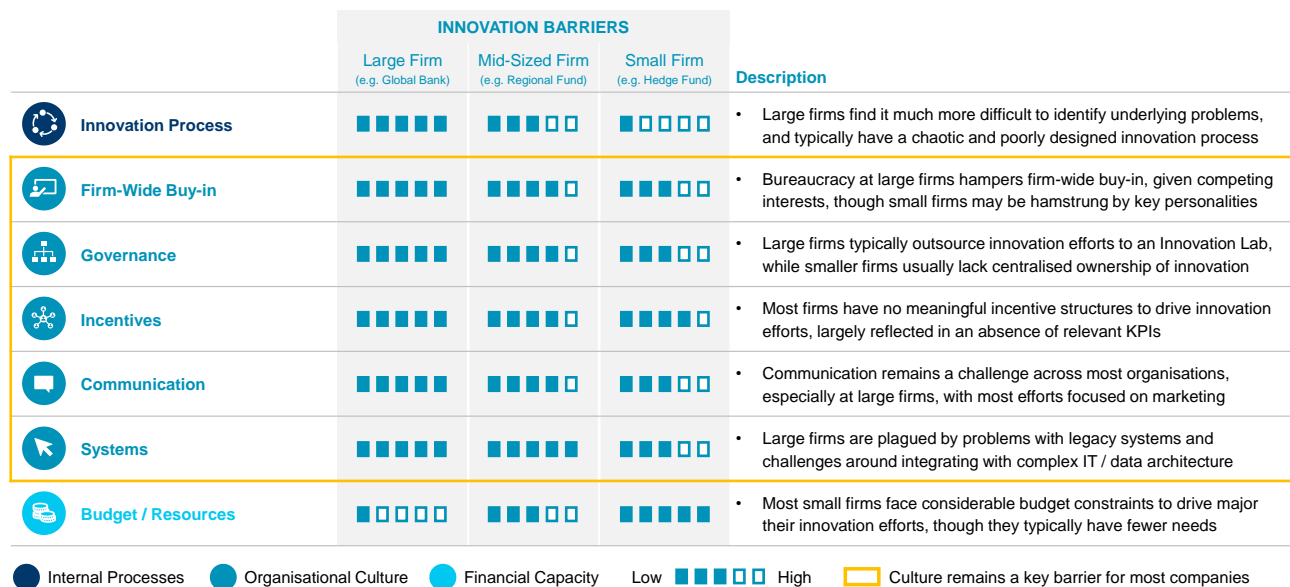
INNOVATION BARRIERS

| | Large Firm (e.g. Global Bank) | Mid-Sized Firm (e.g. Regional Fund) | Small Firm (e.g. Hedge Fund) | Description |
|---|---|---|---|---|
| Innovation Process | ■■■■■ | ■■■□□ | ■□□□□ | • Large firms find it much more difficult to identify underlying problems, and typically have a chaotic and poorly designed innovation process |
| Firm-Wide Buy-in | ■■■■■ | ■■■■□ | ■■■□□ | • Bureaucracy at large firms hampers firm-wide buy-in, given competing interests, though small firms may be hamstrung by key personalities |
| Governance | ■■■■■ | ■■■■□ | ■■■□□ | • Large firms typically outsource innovation efforts to an Innovation Lab, while smaller firms usually lack centralised ownership of innovation |
| Incentives | ■■■■■ | ■■■■□ | ■■■■□ | • Most firms have no meaningful incentive structures to drive innovation efforts, largely reflected in an absence of relevant KPIs |
| Communication | ■■■■■ | ■■■■□ | ■■■□□ | • Communication remains a challenge across most organisations, especially at large firms, with most efforts focused on marketing |
| Systems | ■■■■■ | ■■■■■ | ■■■□□ | • Large firms are plagued by problems with legacy systems and challenges around integrating with complex IT / data architecture |
| Budget / Resources | ■□□□□ | ■■■■□ | ■■■■■ | • Most small firms face considerable budget constraints to drive major their innovation efforts, though they typically have fewer needs |

Internal Processes   Organisational Culture   Financial Capacity   Low ■■■□□ High   Culture remains a key barrier for most companies